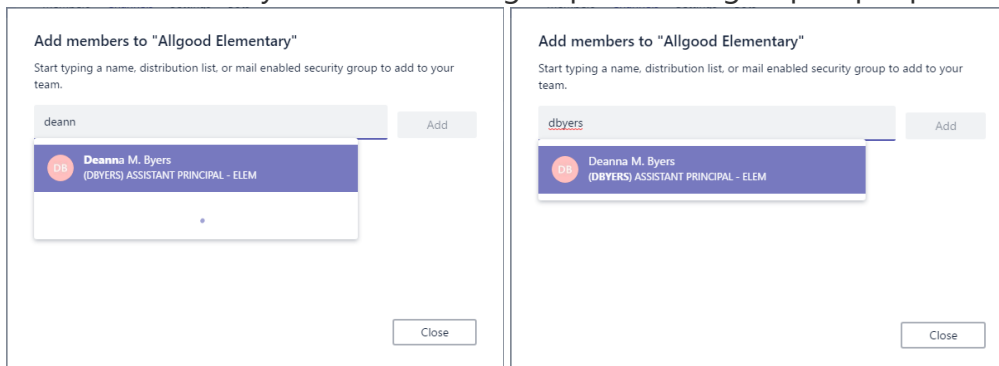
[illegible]

Add members to "Allgood Elementary"

Start typing a name, distribution list, or mail enabled security group to add to your team.

deann

Add

DB

Deanna M. Byers
(DBYERS) ASSISTANT PRINCIPAL - ELEM

Close

Add members to "Allgood Elementary"

Start typing a name, distribution list, or mail enabled security group to add to your team.

dbyers

Add

DB

Deanna M. Byers
(DBYERS) ASSISTANT PRINCIPAL - ELEM

Close